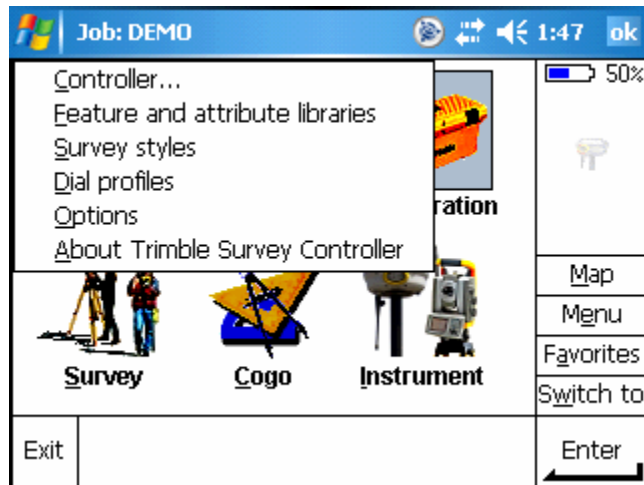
Job: DEMO 1:47 ok

Controller...
Feature and attribute libraries
Survey styles
Dial profiles
Options
About Trimble Survey Controller

50%

ration

Map
Menu
Favorites
Switch to

Survey
Cogo
Instrument

Exit
Enter